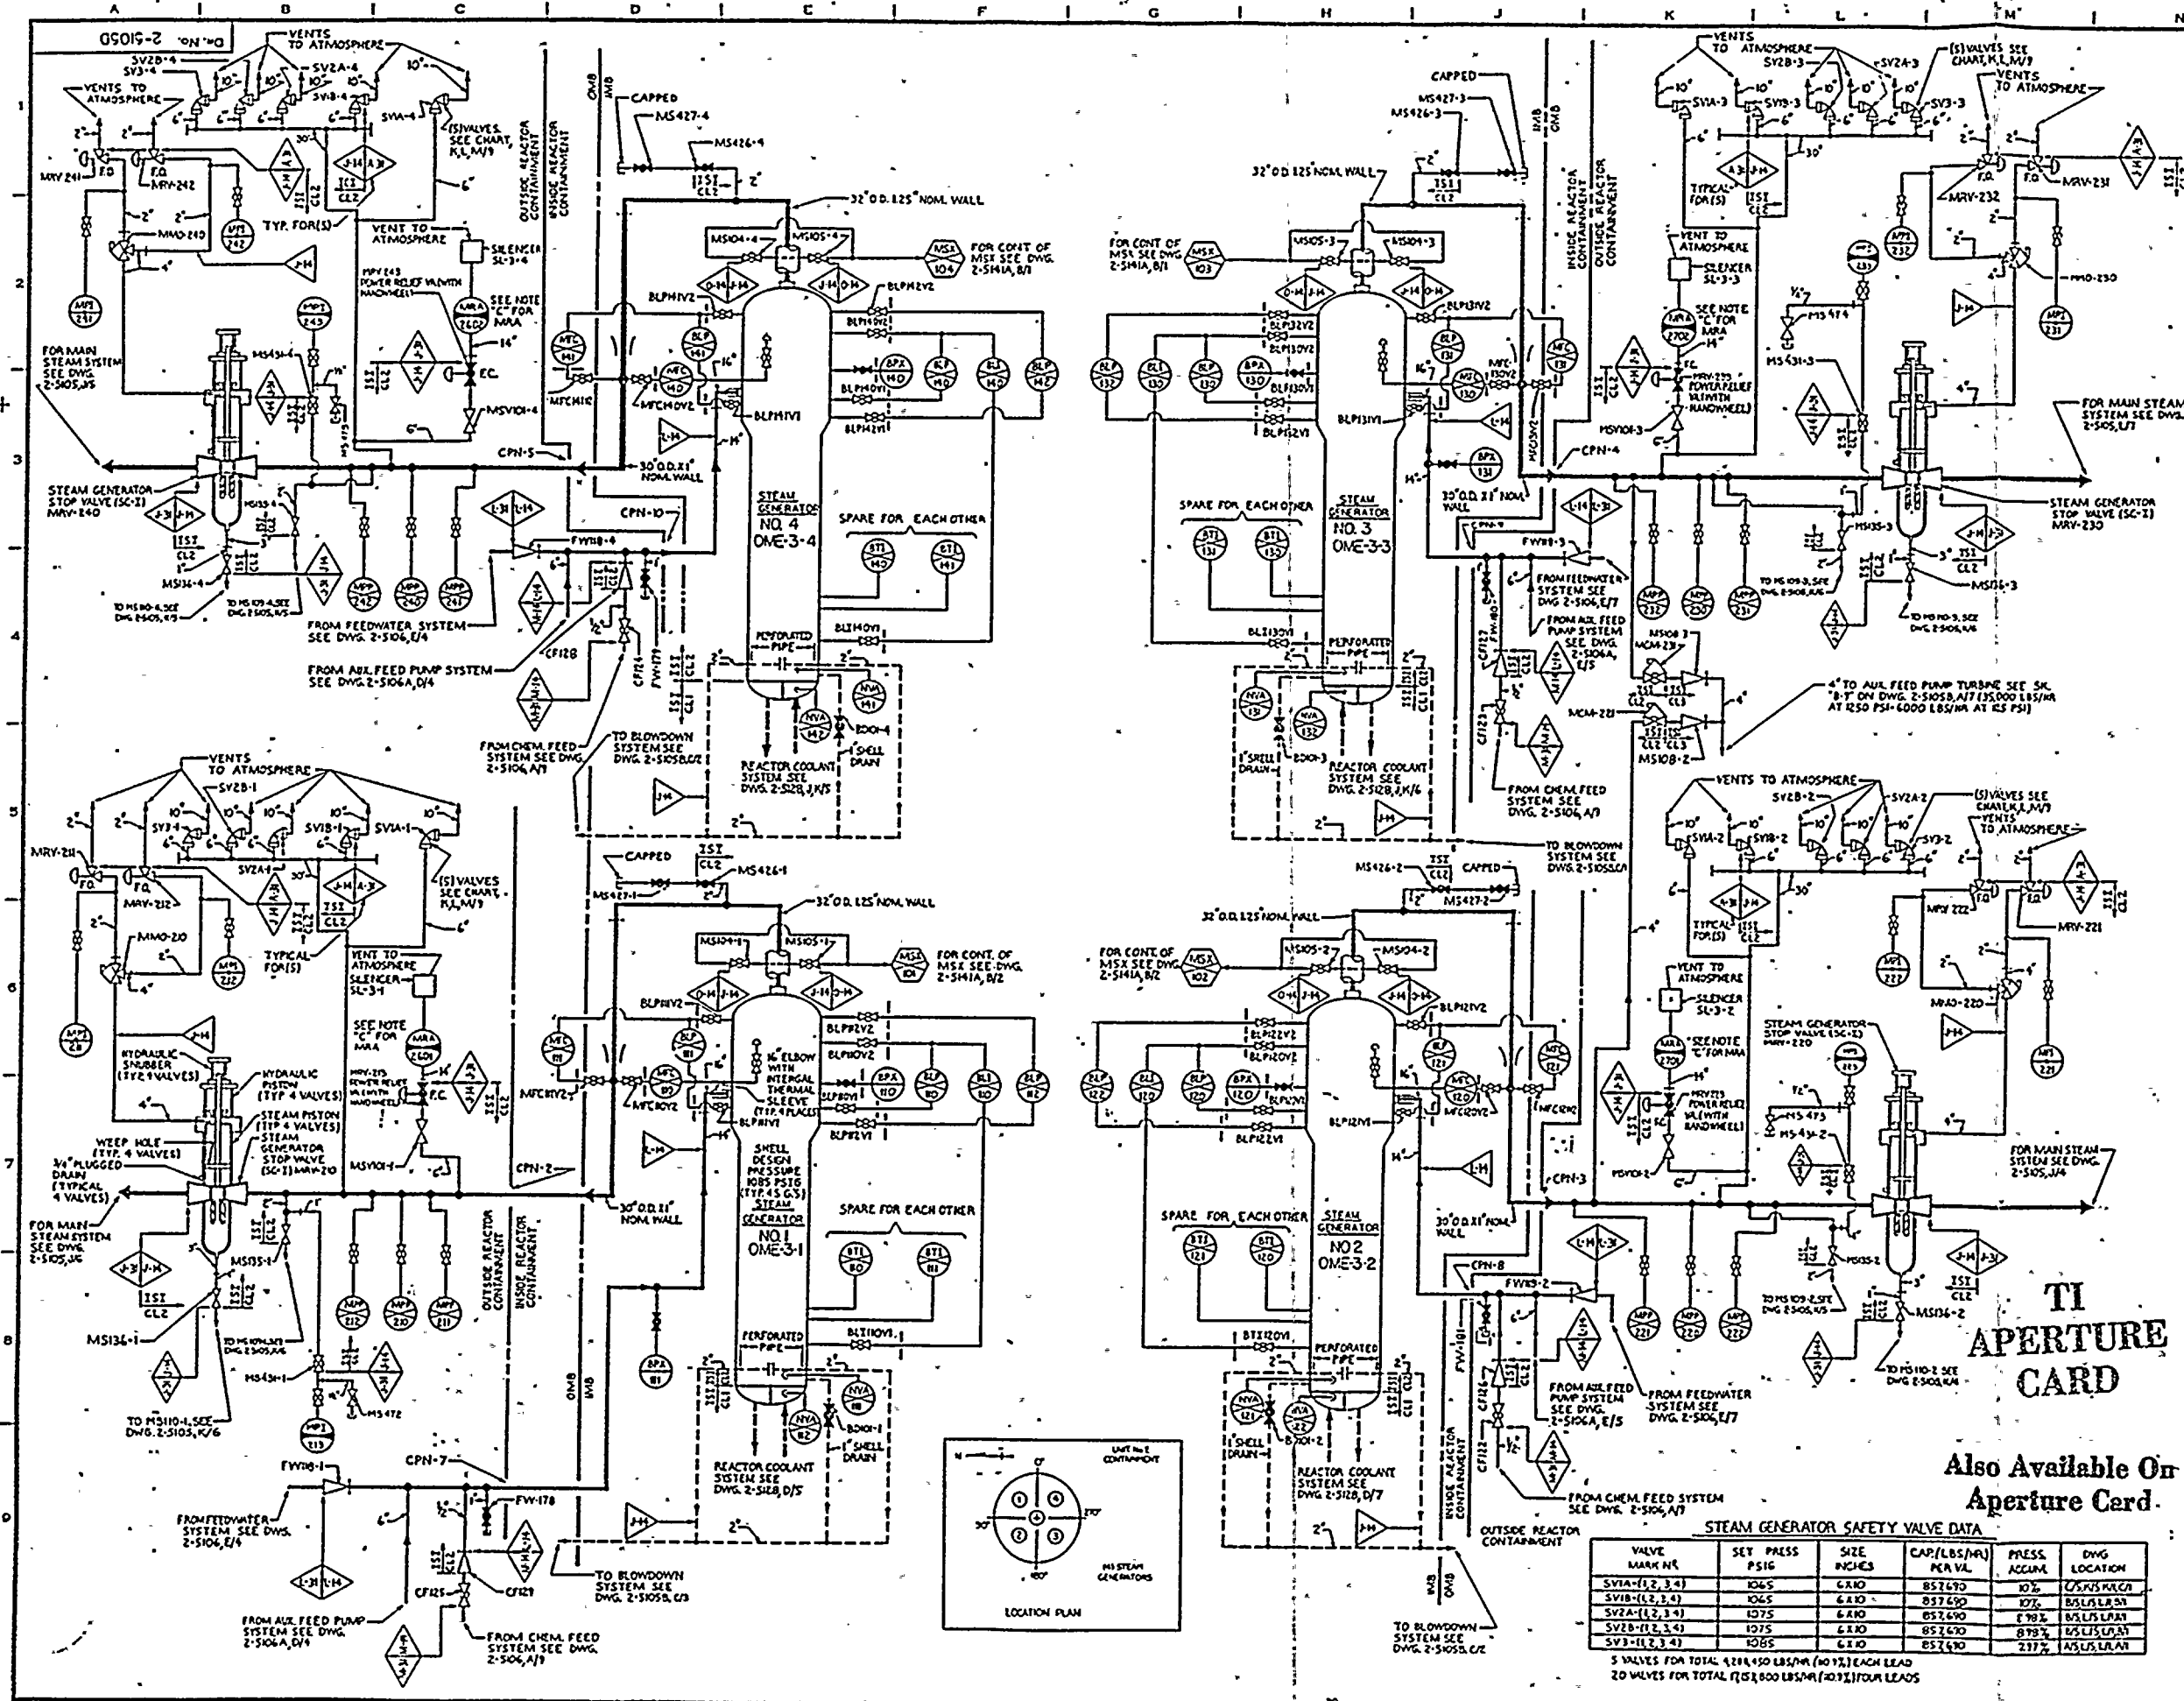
A B C D E F G H J K L M

DR. NO. 2-51050

VENTS TO ATMOSPHERE
SV2B-4
SV3-4
SV2A-4
SV1B-4
SV1A-4
VENTS TO ATMOSPHERE
(5) VALVES SEE CHART, K,L,M/9
F.O.
MRV 241
MRV-242
MMO-240
MPT 242
TYP. FOR(5)
VENT TO ATMOSPHERE
SILENCER SL-3-4
MRV 243 POWER RELIEF VALVE WITH HANDWHEEL
SEE NOTE "C" FOR MRA
MRA 2402
F.C.
MSV101-4
MPT 241
MPT 243
FOR MAIN STEAM SYSTEM SEE DWG. 2-5105,J/5
STEAM GENERATOR STOP VALVE (SC-I) MRV-240
MS134-4
MS135-4
MS136-4
MPP 242
MPP 240
MPP 241
FROM FEEDWATER SYSTEM SEE DWG. 2-5106,E/4
FROM AUX. FEED PUMP SYSTEM SEE DWG. 2-5106A,D/4
OUTSIDE REACTOR CONTAINMENT
INSIDE REACTOR CONTAINMENT
CAPPED
MS427-4
MS426-4
32" O.D. 1.25" NOM. WALL
MS104-4
MS105-4
MSX 104
FOR CONT. OF MSX SEE DWG. 2-5141A,B/1
BLPH1V2
BLPH2V2
MFC 141
MFC 140
BLP 141
BPX 140
BLP 140
BLI 140
BLP 142
MFCH1V2
MFCH0V2
BLPH1V1
BLPH0V1
BLPH2V1
CPN-5
30" O.D. X1" NOM. WALL
CPN-10
FW118-4
CF128
CF124
FW-179
STEAM GENERATOR NO. 4 OME-3-4
SPARE FOR EACH OTHER
BTL 140
BTL 141
PERFORATED PIPE
BLT140V1
NVA 141
NVA 142
BD101-4
1" SHELL DRAIN
REACTOR COOLANT SYSTEM SEE DWG. 2-5128,J,K/5
FROM CHEM. FEED SYSTEM SEE DWG. 2-5106,A/1
TO BLOWDOWN SYSTEM SEE DWG. 2-5105B,E/2

CAPPED
MS427-3
MS426-3
32" O.D. 1.25" NOM. WALL
FOR CONT. OF MSX SEE DWG. 2-5141A,B/1
MSX 103
MS105-3
MS104-3
BLP132V2
BLP130V2
BLP131V2
BLP 132
BLI 130
BLP 130
BPX 130
BLP 131
MFC 130
MFC 131
BLP131V1
BLP132V1
BPX 131
30" O.D. X1" NOM. WALL
SPARE FOR EACH OTHER
BTL 131
BTL 132
STEAM GENERATOR NO. 3 OME-3-3
PERFORATED PIPE
BLT130V1
NVA 131
NVA 132
1" SHELL DRAIN
BD101-3
REACTOR COOLANT SYSTEM SEE DWG. 2-5128,J,K/6
FW118-3
FROM FEEDWATER SYSTEM SEE DWG. 2-5106,E/7
FROM AUX. FEED PUMP SYSTEM SEE DWG. 2-5106A,C/5
FROM CHEM. FEED SYSTEM SEE DWG. 2-5106,A/7
TO BLOWDOWN SYSTEM SEE DWG. 2-5105B,C/1
INSIDE REACTOR CONTAINMENT
OUTSIDE REACTOR CONTAINMENT
CPN-4
CPN-9
CF123

VENTS TO ATMOSPHERE
SV2B-3
SV2A-3
(5) VALVES SEE CHART, K,L,M/9
VENTS TO ATMOSPHERE
SV1A-3
SV1B-3
SV3-3
F.O.
MRV-232
MRV-231
TYPICAL FOR(5)
VENT TO ATMOSPHERE
SILENCER SL-3-3
SEE NOTE "C" FOR MRA
MRA 2302
MRV-233 POWER RELIEF VALVE WITH HANDWHEEL
MSV101-3
MS474
MS431-3
MMO-230
MPT 232
MPT 231
FOR MAIN STEAM SYSTEM SEE DWG. 2-5105,L/3
STEAM GENERATOR STOP VALVE (SC-I) MRV-230
MS135-3
MS136-3
MPP 232
MPP 230
MPP 231
TO MS109-3, SEE DWG. 2-5105,K/6
TO MS110-3, SEE DWG. 2-5105,K/6
MS108-3
MCM-231
MCM-221
MS108-2
4" TO AUX. FEED PUMP TURBINE SEE SK. "B-T" ON DWG. 2-5105B,A/7 (35,000 LBS/HR AT 1250 PSI-6000 LBS/HR AT 125 PSI)

VENTS TO ATMOSPHERE
SV1A-1
SV2B-1
SV1B-1
SV3-1
SV2A-1
MRV-211
MRV-212
(5) VALVES SEE CHART, K,L,M/9
MMO-210
MPT 212
MPT 211
TYPICAL FOR(5)
VENT TO ATMOSPHERE
SILENCER SL-3-1
SEE NOTE "C" FOR MRA
MRA 2101
MRV-213 POWER RELIEF VALVE WITH HANDWHEEL
F.C.
MSV101-1
HYDRAULIC SNUBBER (TYP. 4 VALVES)
HYDRAULIC PISTON (TYP. 4 VALVES)
STEAM PISTON (TYP. 4 VALVES)
STEAM GENERATOR STOP VALVE (SC-I) MRV-210
WEEP HOLE (TYP. 4 VALVES)
3/4" PLUGGED DRAIN (TYPICAL 4 VALVES)
FOR MAIN STEAM SYSTEM SEE DWG. 2-5105,J/6
MS135-1
MS136-1
TO MS109-1, SEE DWG. 2-5105,K/6
MS431-1
MS472
MPT 213
TO MS110-1, SEE DWG. 2-5105,K/6
MPP 212
MPP 210
MPP 211
CPN-2
CPN-7
FW118-1
FROM FEEDWATER SYSTEM SEE DWG. 2-5106,E/4
FW-178
CF125
CF129
FROM AUX. FEED PUMP SYSTEM SEE DWG. 2-5106A,D/4
FROM CHEM. FEED SYSTEM SEE DWG. 2-5106,A/9
TO BLOWDOWN SYSTEM SEE DWG. 2-5105B,C/3
OUTSIDE REACTOR CONTAINMENT
INSIDE REACTOR CONTAINMENT
CAPPED
MS426-1
MS427-1
32" O.D. 1.25" NOM. WALL
MS104-1
MS105-1
MSX 101
FOR CONT. OF MSX SEE DWG. 2-5141A,B/2
BLP11V2
BLP12V2
BLP10V2
MFC 111
MFC 110
BLP 111
16" ELBOW WITH INTEGRAL THERMAL SLEEVE (TYP. 4 PLACES)
BLP10V1
BPX 110
BLP 110
BLI 110
BLP 112
MFC11V2
MFC10V2
BLP11V1
BLP12V1
30" O.D. X1" NOM. WALL
SHELL DESIGN PRESSURE 1085 PSIG (TYP. 4 S.G.S)
STEAM GENERATOR NO. 1 OME-3-1
SPARE FOR EACH OTHER
BTL 110
BTL 111
PERFORATED PIPE
BLT110V1
BPX 111
NVA 111
NVA 112
BD101-1
1" SHELL DRAIN
REACTOR COOLANT SYSTEM SEE DWG. 2-5128,D/5

32" O.D. 1.25" NOM. WALL
MS426-2
CAPPED
MS427-2
FOR CONT. OF MSX SEE DWG. 2-5141A,B/2
MSX 102
MS105-2
MS104-2
BLP122V2
BLP120V2
BLP121V2
BLP 122
BLI 120
BLP 120
BPX 120
BLP 121
MFC 120
MFC 121
MFC120V2
MFC121V2
BLP121V1
BLP122V1
CPN-3
30" O.D. X1" NOM. WALL
SPARE FOR EACH OTHER
BTL 121
BTL 122
STEAM GENERATOR NO. 2 OME-3-2
CPN-8
FW118-2
FW-101
BLT120V1
PERFORATED PIPE
NVA 121
NVA 122
BD101-2
1" SHELL DRAIN
REACTOR COOLANT SYSTEM SEE DWG. 2-5128,D/7
CF126
CF122
INSIDE REACTOR CONTAINMENT
OUTSIDE REACTOR CONTAINMENT
TO BLOWDOWN SYSTEM SEE DWG. 2-5105B,C/2
FROM AUX. FEED PUMP SYSTEM SEE DWG. 2-5106A,E/5
FROM FEEDWATER SYSTEM SEE DWG. 2-5106,E/7
FROM CHEM. FEED SYSTEM SEE DWG. 2-5106,A/9

VENTS TO ATMOSPHERE
SV2B-2
SV2A-2
(5) VALVES SEE CHART, K,L,M/9
VENTS TO ATMOSPHERE
SV1A-2
SV1B-2
SV3-2
MRV 222
MRV-221
TYPICAL FOR(5)
VENT TO ATMOSPHERE
SILENCER SL-3-2
SEE NOTE "C" FOR MRA
MRA 2201
MRV-223 POWER RELIEF VALVE WITH HANDWHEEL
MSV101-2
MS473
MS431-2
MMO-220
MPT 222
MPT 221
STEAM GENERATOR STOP VALVE (SC-I) MRV-220
FOR MAIN STEAM SYSTEM SEE DWG. 2-5105,J/4
MS135-2
MS136-2
TO MS109-2, SEE DWG. 2-5105,K/5
TO MS110-2, SEE DWG. 2-5105,K/6
MPP 221
MPP 220
MPP 222

LOCATION PLAN
UNIT No.2 CONTAINMENT
MS STEAM GENERATORS
0° 90° 180° 270°
1 2 3 4

TI APERTURE CARD

Also Available On Aperture Card.

STEAM GENERATOR SAFETY VALVE DATA

| VALVE MARK NO. | SET PRESS PSIG | SIZE INCHES | CAP.(LBS/HR) PER VL. | PRESS. ACCUM. | DWG LOCATION |
|---|---|---|---|---|---|
| SV1A-(1,2,3,4) | 1065 | 6X10 | 857,690 | 10% | C/5,K/5,K/1,C/1 |
| SV1B-(1,2,3,4) | 1065 | 6X10 | 857,690 | 10% | B/5,L/5,L/1,B/1 |
| SV2A-(1,2,3,4) | 1075 | 6X10 | 857,690 | 2.98% | B/5,L/5,L/1,B/1 |
| SV2B-(1,2,3,4) | 1075 | 6X10 | 857,690 | 8.98% | B/5,L/5,L/1,B/1 |
| SV3-(1,2,3,4) | 1085 | 6X10 | 857,690 | 2.17% | A/5,L/5,L/1,A/1 |

5 VALVES FOR TOTAL 4,288,450 LBS/HR (10%) EACH LEAD
20 VALVES FOR TOTAL 17,153,800 LBS/HR (10%) FOUR LEADS